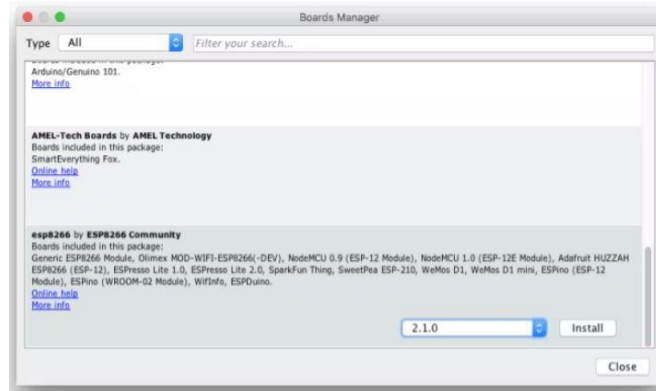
Boards Manager

Type All

Filter your search...

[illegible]
Arduino/Genuino 101.
More info

AMEL-Tech Boards by AMEL Technology
Boards included in this package:
SmartEverything Fox.
Online help
More info

esp8266 by ESP8266 Community
Boards included in this package:
Generic ESP8266 Module, Olimex MOD-WIFI-ESP8266(-DEV), NodeMCU 0.9 (ESP-12 Module), NodeMCU 1.0 (ESP-12E Module), Adafruit HUZZAH ESP8266 (ESP-12), ESPresso Lite 1.0, ESPresso Lite 2.0, SparkFun Thing, SweetPea ESP-210, WeMos D1, WeMos D1 mini, ESPino (ESP-12 Module), ESPino (WROOM-02 Module), WifInfo, ESPDuino.
Online help
More info

2.1.0

Install

Close